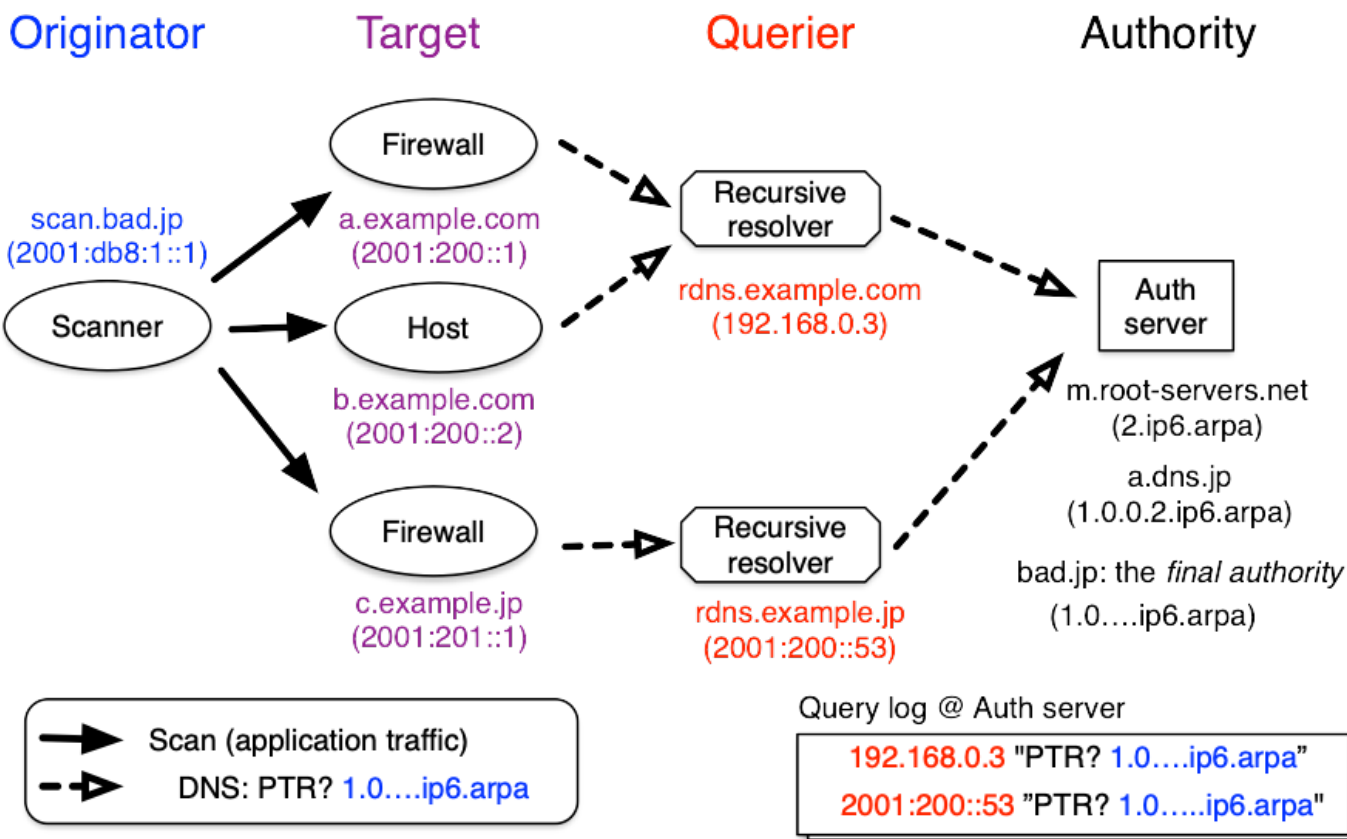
Originator

Target

Querier

Authority

scan.bad.jp
(2001:db8:1::1)

Scanner

Firewall

a.example.com
(2001:200::1)

Host

b.example.com
(2001:200::2)

Firewall

c.example.jp
(2001:201::1)

Recursive resolver

rdns.example.com
(192.168.0.3)

Recursive resolver

rdns.example.jp
(2001:200::53)

Auth server

m.root-servers.net
(2.ip6.arpa)

a.dns.jp
(1.0.0.2.ip6.arpa)

bad.jp: the *final authority*
(1.0….ip6.arpa)

Scan (application traffic)

DNS: PTR? 1.0….ip6.arpa

Query log @ Auth server

192.168.0.3 "PTR? 1.0….ip6.arpa"

2001:200::53 "PTR? 1.0…..ip6.arpa"